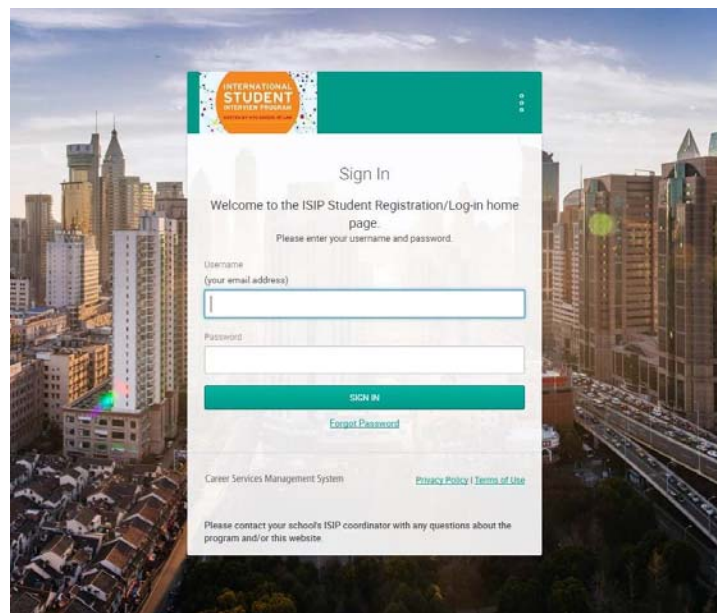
INTERNATIONAL
STUDENT
INTERVIEW PROGRAM
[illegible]

Sign In

Welcome to the ISIP Student Registration/Log-in home page.
Please enter your username and password.

Username
(your email address)

Password

SIGN IN

Forgot Password

Career Services Management System

Privacy Policy | Terms of Use

Please contact your school's ISIP coordinator with any questions about the program and/or this website.